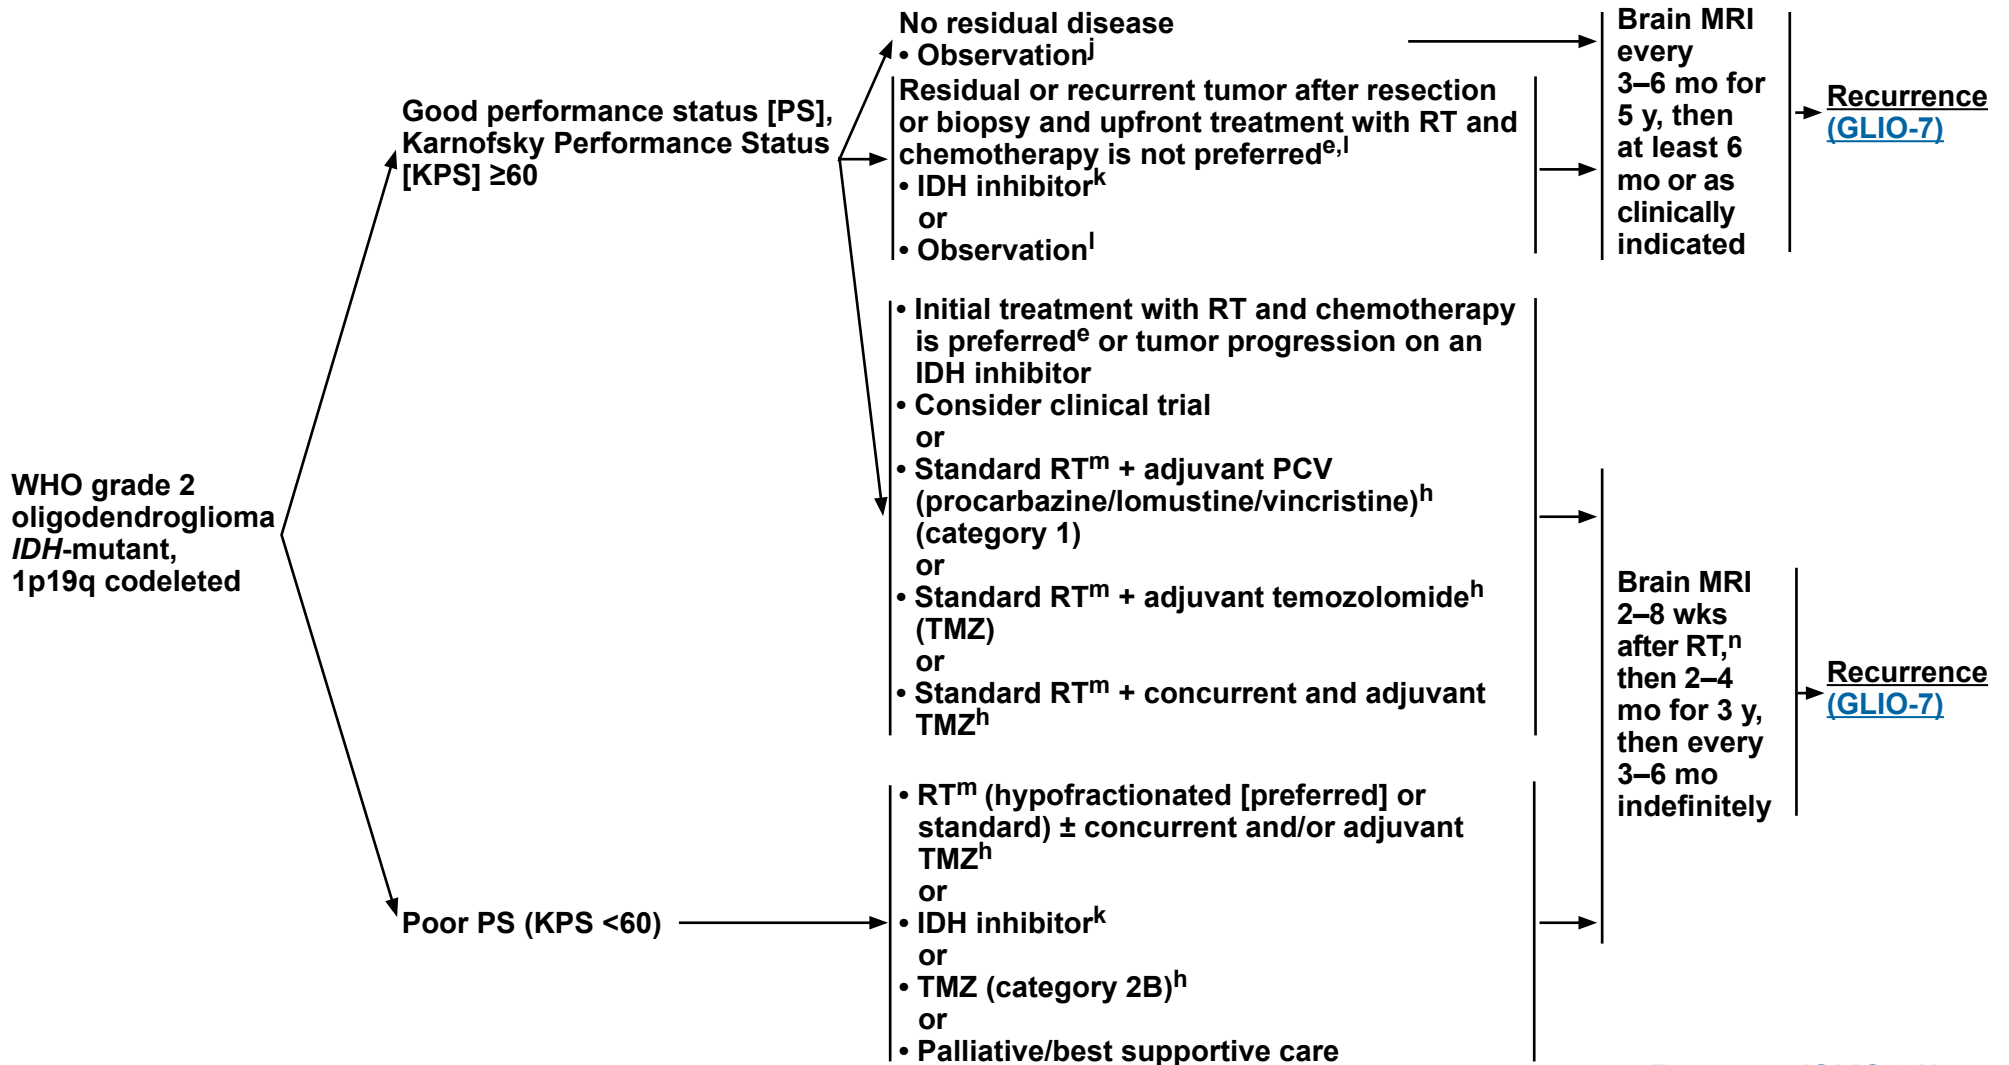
WHO grade 2 oligodendroglioma *IDH*-mutant, 1p19q codeleted

Good performance status [PS], Karnofsky Performance Status [KPS] ≥60

No residual disease
• Observation$^{j}$

Residual or recurrent tumor after resection or biopsy and upfront treatment with RT and chemotherapy is not preferred$^{e,l}$
• IDH inhibitor$^{k}$
or
• Observation$^{l}$

Brain MRI every 3–6 mo for 5 y, then at least 6 mo or as clinically indicated

Recurrence (GLIO-7)

• Initial treatment with RT and chemotherapy is preferred$^{e}$ or tumor progression on an IDH inhibitor
• Consider clinical trial
or
• Standard RT$^{m}$ + adjuvant PCV (procarbazine/lomustine/vincristine)$^{h}$ (category 1)
or
• Standard RT$^{m}$ + adjuvant temozolomide$^{h}$ (TMZ)
or
• Standard RT$^{m}$ + concurrent and adjuvant TMZ$^{h}$

Poor PS (KPS <60)

• RT$^{m}$ (hypofractionated [preferred] or standard) ± concurrent and/or adjuvant TMZ$^{h}$
or
• IDH inhibitor$^{k}$
or
• TMZ (category 2B)$^{h}$
or
• Palliative/best supportive care

Brain MRI 2–8 wks after RT,$^{n}$ then 2–4 mo for 3 y, then every 3–6 mo indefinitely

Recurrence (GLIO-7)